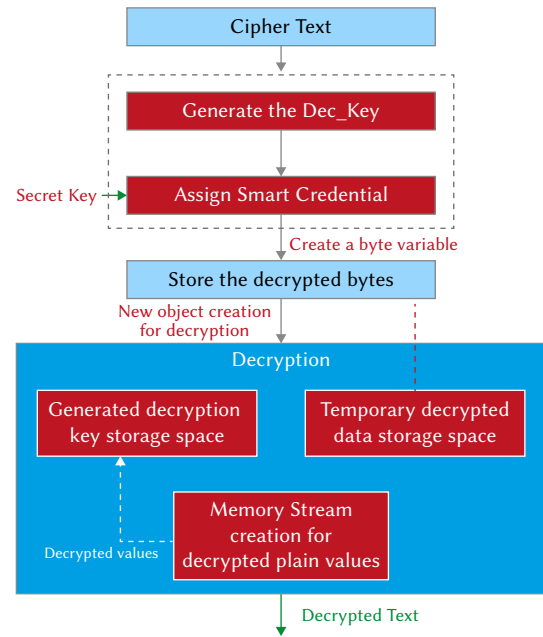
Cipher Text

Generate the Dec_Key

Secret Key

Assign Smart Credential

Create a byte variable

Store the decrypted bytes

New object creation for decryption

Decryption

Generated decryption key storage space

Temporary decrypted data storage space

Memory Stream creation for decrypted plain values

Decrypted values

Decrypted Text